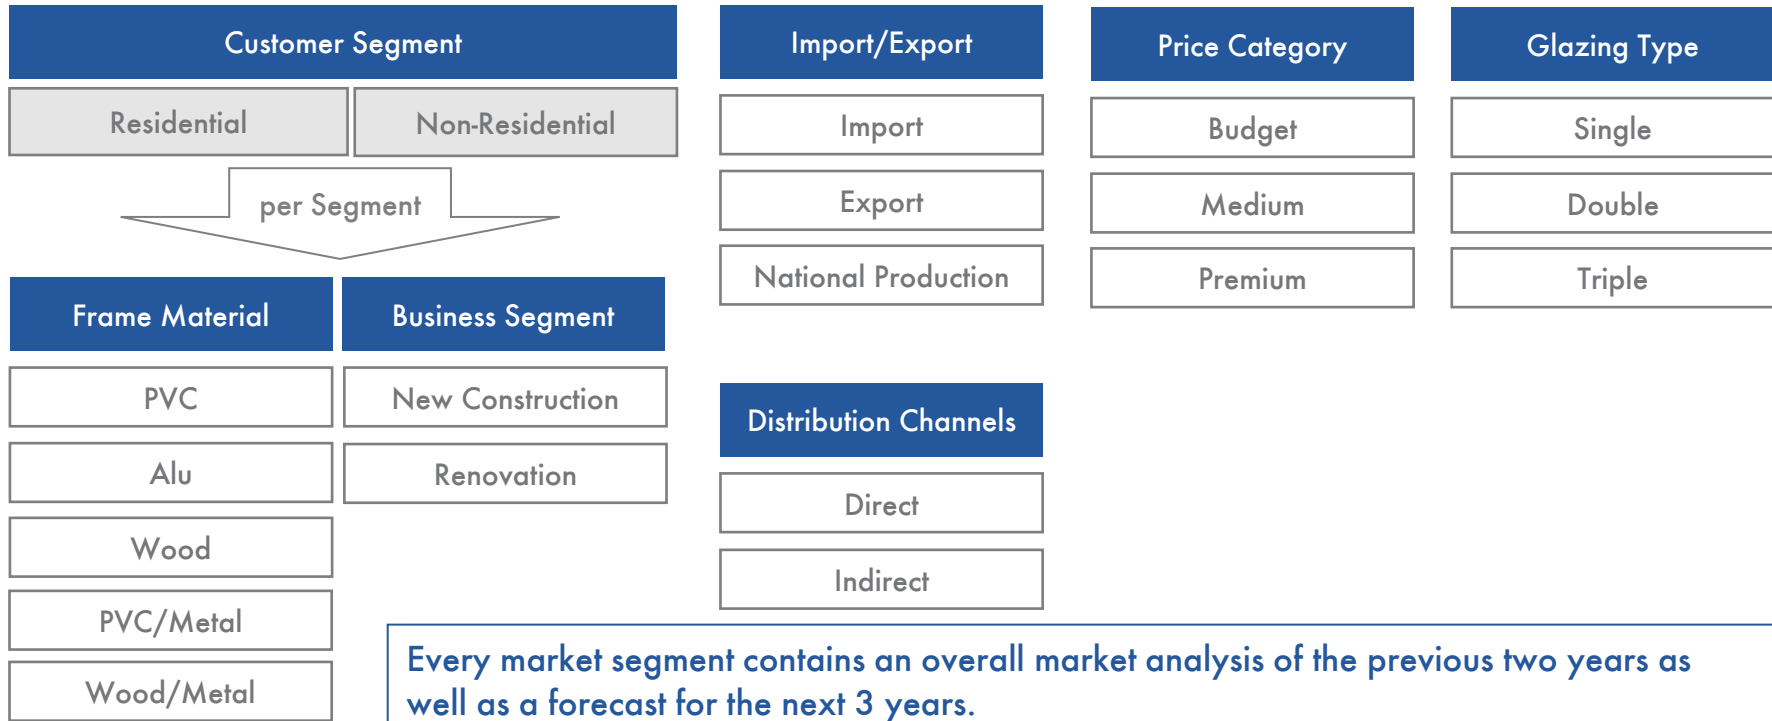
Customer Segment

Residential

Non-Residential

per Segment

Frame Material

Business Segment

PVC

Alu

Wood

PVC/Metal

Wood/Metal

New Construction

Renovation

Import/Export

Import

Export

National Production

Distribution Channels

Direct

Indirect

Price Category

Budget

Medium

Premium

Glazing Type

Single

Double

Triple

Every market segment contains an overall market analysis of the previous two years as well as a forecast for the next 3 years.